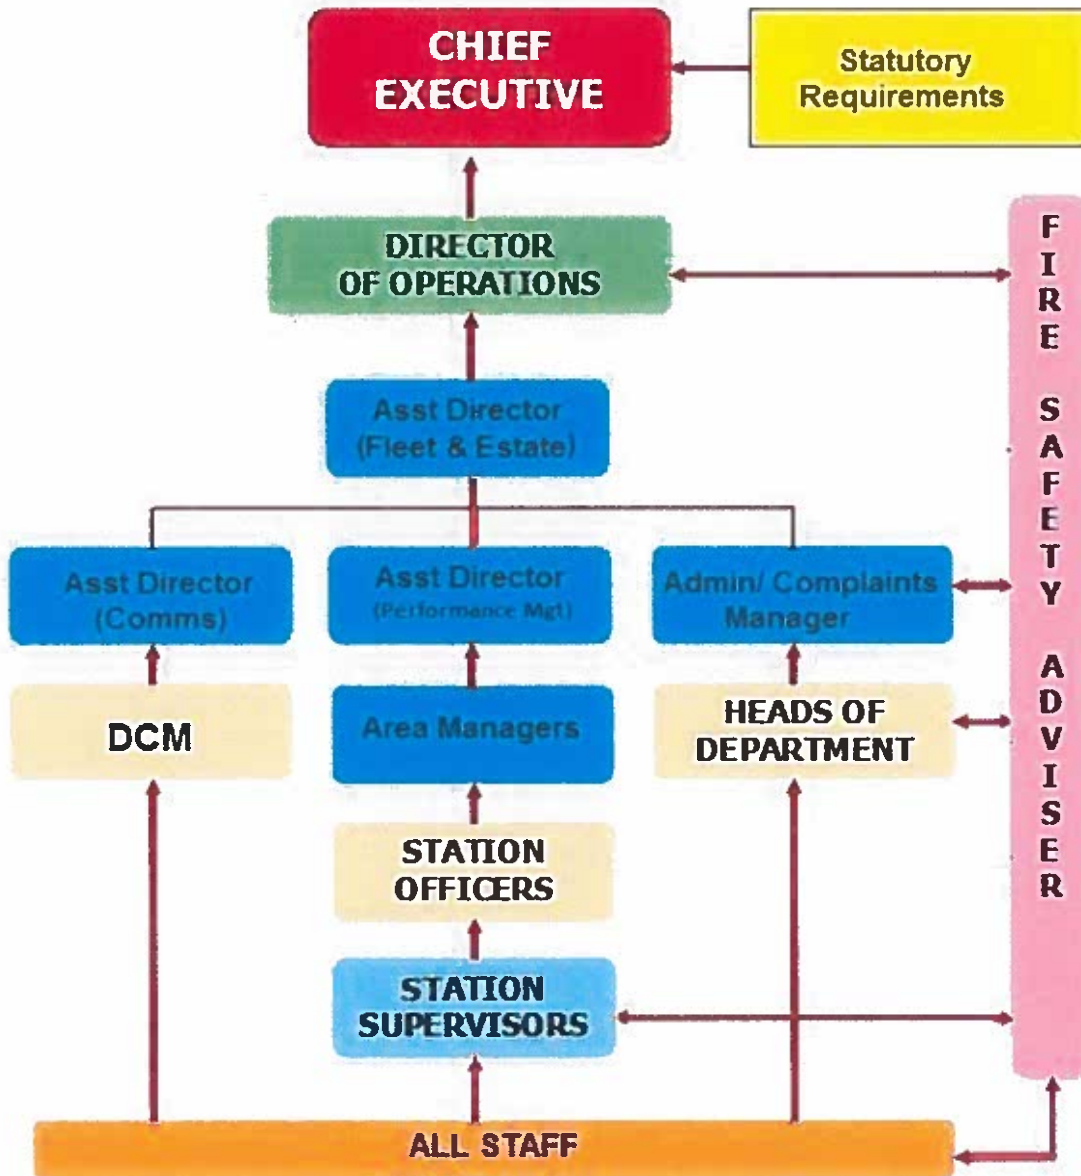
CHIEF EXECUTIVE

Statutory Requirements

DIRECTOR OF OPERATIONS

FIRE SAFETY ADVISER

Asst Director (Fleet & Estate)

Asst Director (Comms)

Asst Director (Performance Mgt)

Admin/ Complaints Manager

DCM

Area Managers

HEADS OF DEPARTMENT

STATION OFFICERS

STATION SUPERVISORS

ALL STAFF